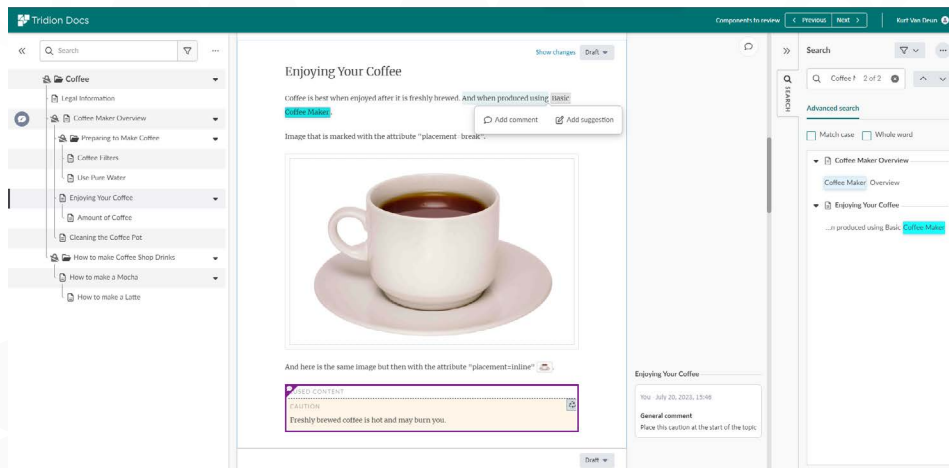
Tridion Docs

Components to review < Previous Next > Kurt Van Deun

« Search ···

Coffee
Legal Information
Coffee Maker Overview
Preparing to Make Coffee
Coffee Filters
Use Pure Water
Enjoying Your Coffee
Amount of Coffee
Cleaning the Coffee Pot
How to make Coffee Shop Drinks
How to make a Mocha
How to make a Latte

Show changes Draft

Enjoying Your Coffee

Coffee is best when enjoyed after it is freshly brewed. And when produced using Basic Coffee Maker.

Add comment Add suggestion

Image that is marked with the attribute "placement=break".

And here is the same image but then with the attribute "placement=inline"

REUSED CONTENT
CAUTION
Freshly brewed coffee is hot and may burn you.

Draft

Enjoying Your Coffee
You July 20, 2023, 13:48
General comment
Place this caution at the start of the topic

» Search
SEARCH
Coffee M 2 of 2
Advanced search
Match case Whole word
Coffee Maker Overview
Coffee Maker Overview
Enjoying Your Coffee
...n produced using Basic Coffee Maker